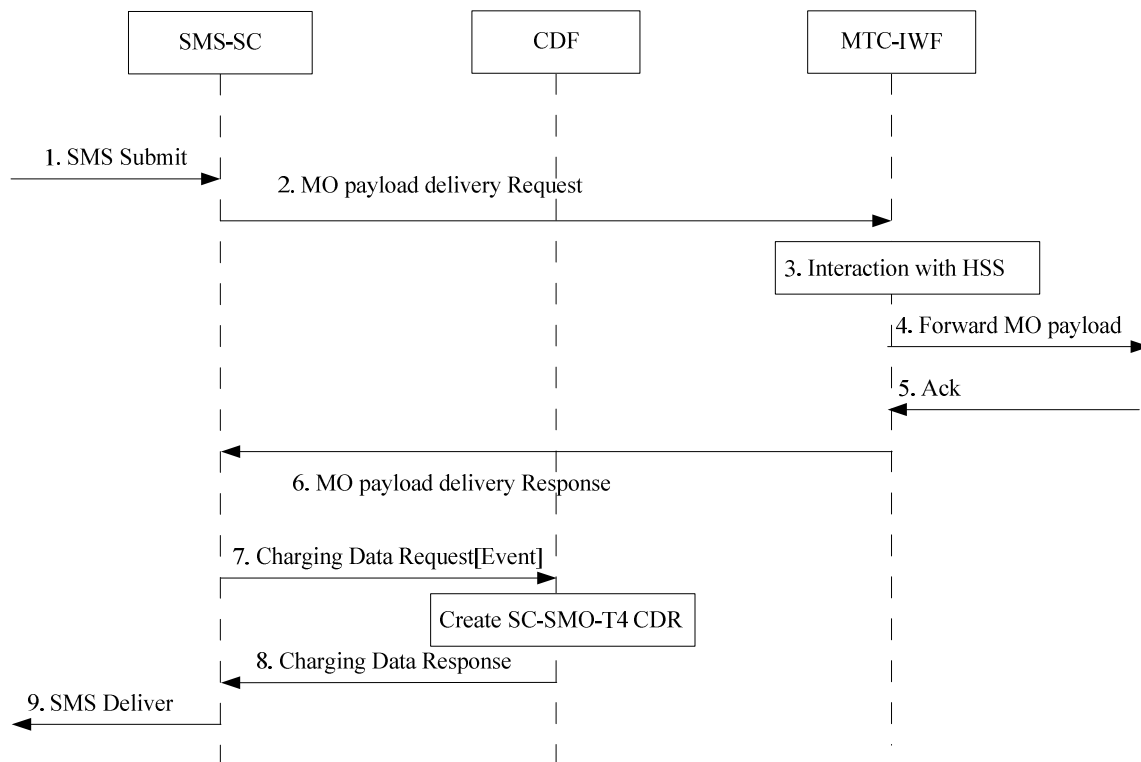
SMS-SC

CDF

MTC-IWF

1. SMS Submit

2. MO payload delivery Request

3. Interaction with HSS

4. Forward MO payload

5. Ack

6. MO payload delivery Response

7. Charging Data Request[Event]

Create SC-SMO-T4 CDR

8. Charging Data Response

9. SMS Deliver